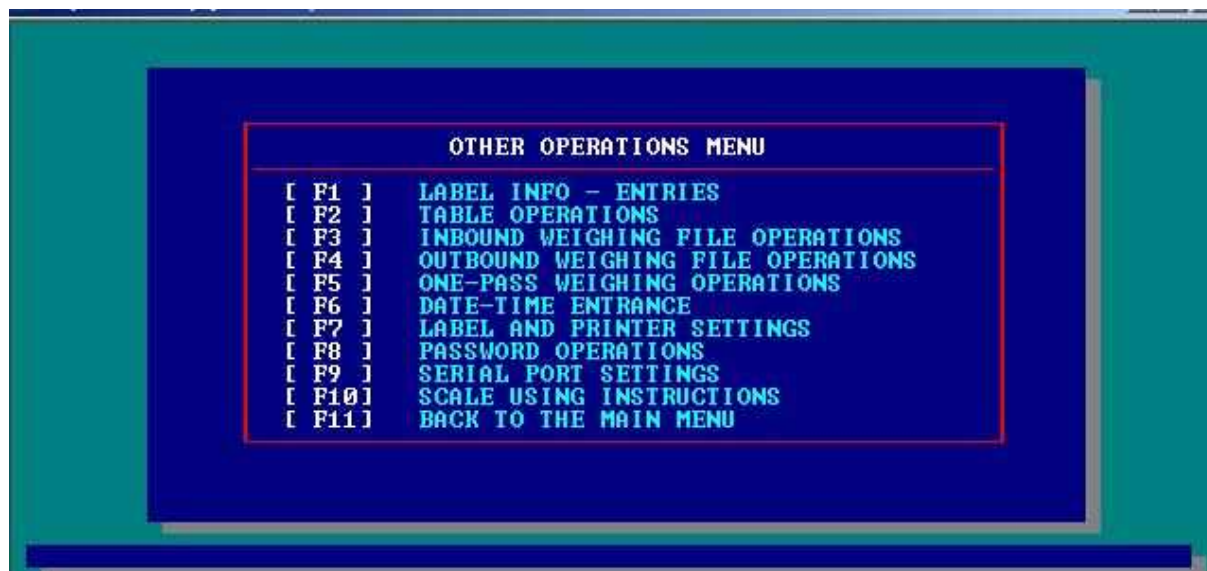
OTHER OPERATIONS MENU

[ F1 ] LABEL INFO - ENTRIES
[ F2 ] TABLE OPERATIONS
[ F3 ] INBOUND WEIGHING FILE OPERATIONS
[ F4 ] OUTBOUND WEIGHING FILE OPERATIONS
[ F5 ] ONE-PASS WEIGHING OPERATIONS
[ F6 ] DATE-TIME ENTRANCE
[ F7 ] LABEL AND PRINTER SETTINGS
[ F8 ] PASSWORD OPERATIONS
[ F9 ] SERIAL PORT SETTINGS
[ F10] SCALE USING INSTRUCTIONS
[ F11] BACK TO THE MAIN MENU